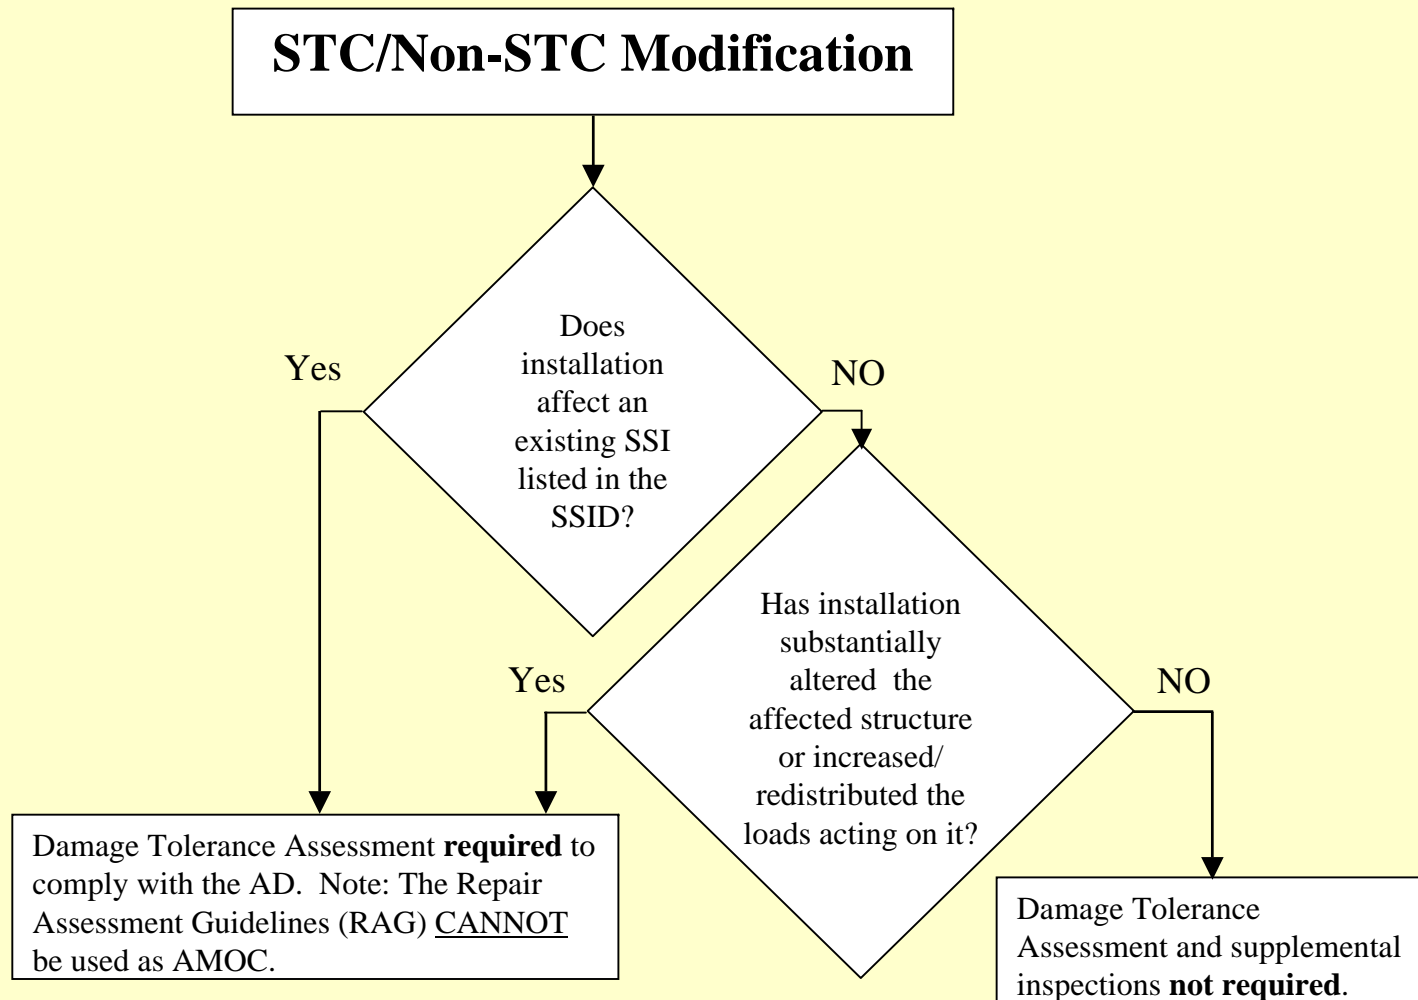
STC/Non-STC Modification

Does installation affect an existing SSI listed in the SSID?

Yes

NO

Has installation substantially altered the affected structure or increased/ redistributed the loads acting on it?

Yes

NO

Damage Tolerance Assessment **required** to comply with the AD. Note: The Repair Assessment Guidelines (RAG) CANNOT be used as AMOC.

Damage Tolerance Assessment and supplemental inspections **not required**.